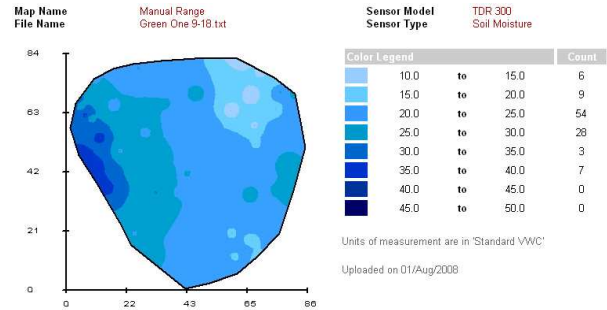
Map Name Manual Range
File Name Green One 9-18.txt

Sensor Model TDR 300
Sensor Type Soil Moisture

84
63
42
21
0
0 22 43 65 86

| Color Legend | | | Count |
|---|---|---|---|
| 10.0 | to | 15.0 | 6 |
| 15.0 | to | 20.0 | 9 |
| 20.0 | to | 25.0 | 54 |
| 25.0 | to | 30.0 | 28 |
| 30.0 | to | 35.0 | 3 |
| 35.0 | to | 40.0 | 7 |
| 40.0 | to | 45.0 | 0 |
| 45.0 | to | 50.0 | 0 |

Units of measurement are in 'Standard VWC'

Uploaded on 01/Aug/2008